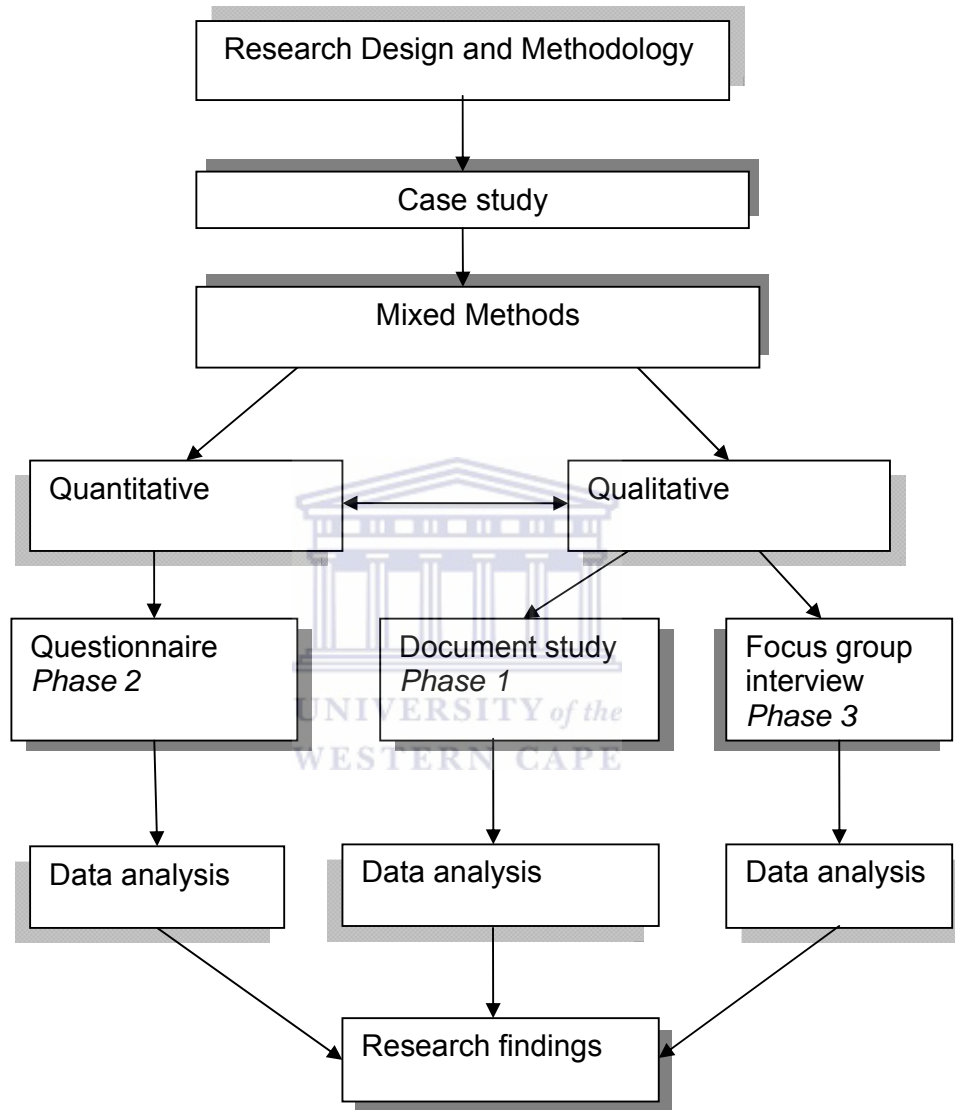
Research Design and Methodology

Case study

Mixed Methods

Quantitative

Qualitative

Questionnaire
*Phase 2*

Document study
*Phase 1*

Focus group interview
*Phase 3*

UNIVERSITY of the
WESTERN CAPE

Data analysis

Data analysis

Data analysis

Research findings